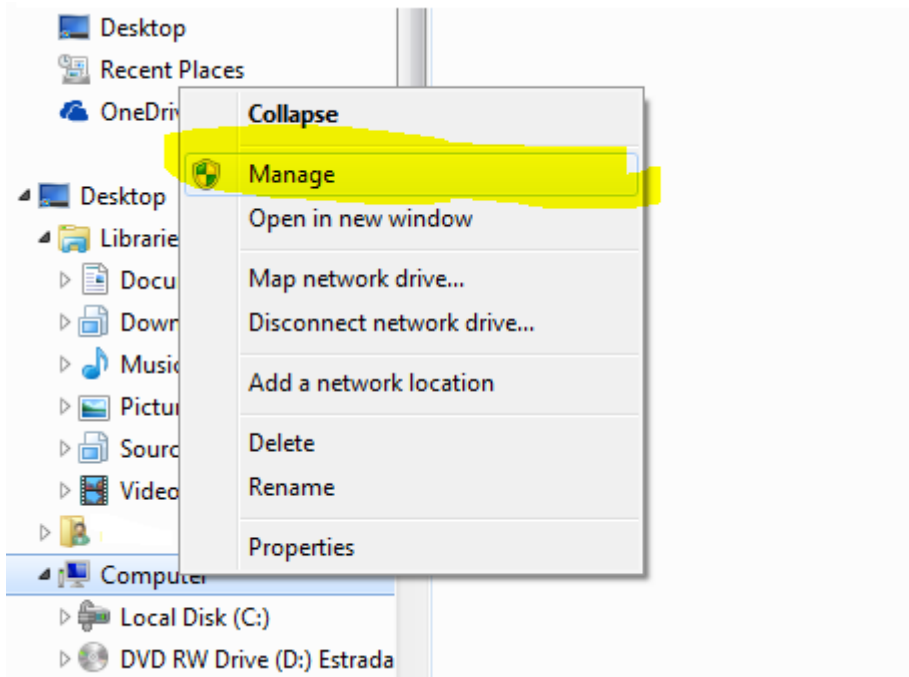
Desktop
Recent Places
OneDriv

Desktop
Librarie
Docu
Dowr
Music
Pictur
Sourc
Video

Computer
Local Disk (C:)
DVD RW Drive (D:) Estrada

Collapse
Manage
Open in new window

Map network drive...
Disconnect network drive...

Add a network location

Delete
Rename

Properties